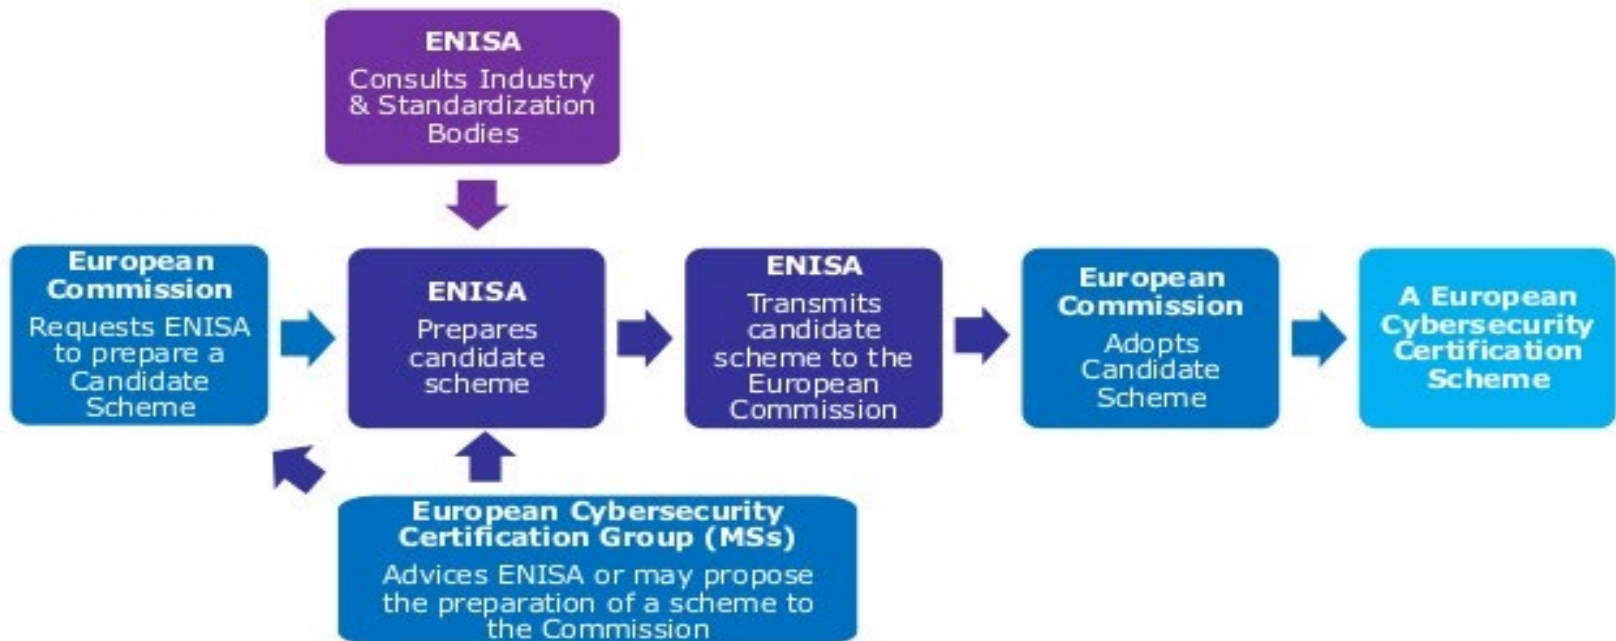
ENISA
Consults Industry & Standardization Bodies

European Commission
Requests ENISA to prepare a Candidate Scheme

ENISA
Prepares candidate scheme

ENISA
Transmits candidate scheme to the European Commission

European Commission
Adopts Candidate Scheme

A European Cybersecurity Certification Scheme

European Cybersecurity Certification Group (MSs)
Advices ENISA or may propose the preparation of a scheme to the Commission